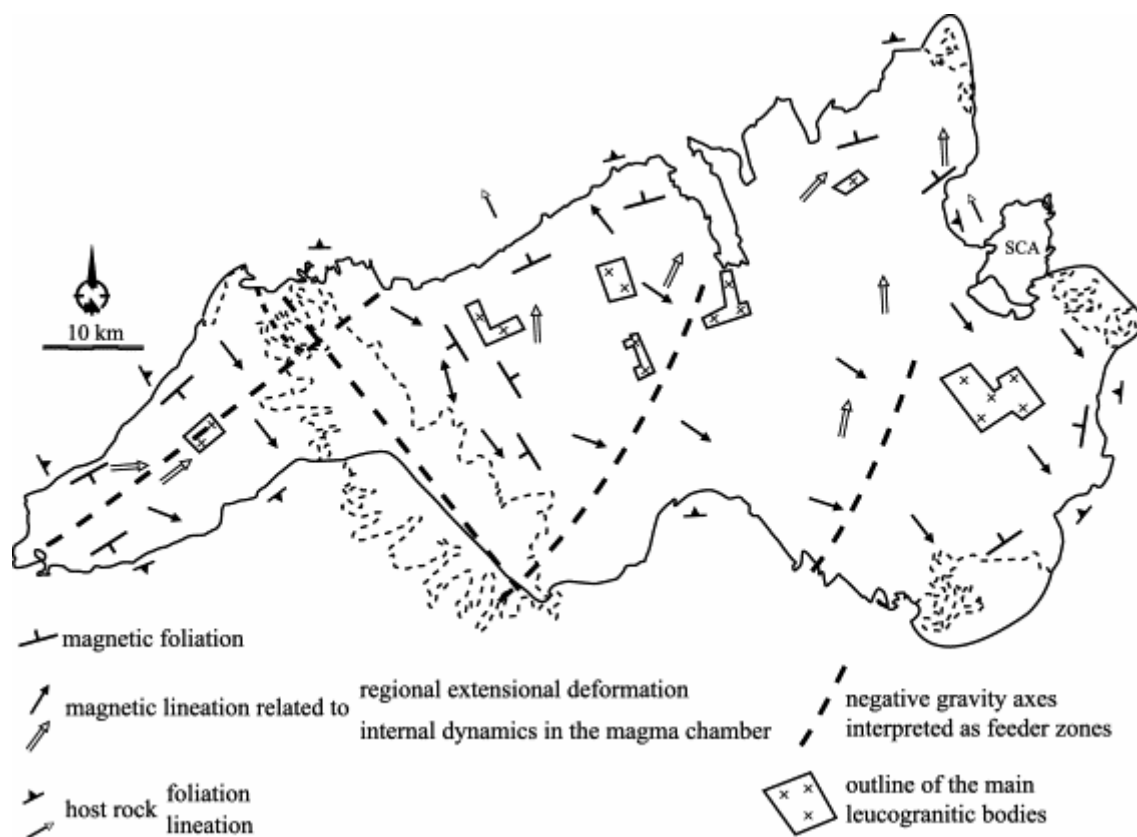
SCA

10 km

magnetic foliation

magnetic lineation related to regional extensional deformation
internal dynamics in the magma chamber

negative gravity axes interpreted as feeder zones

host rock foliation
lineation

outline of the main leucogranitic bodies